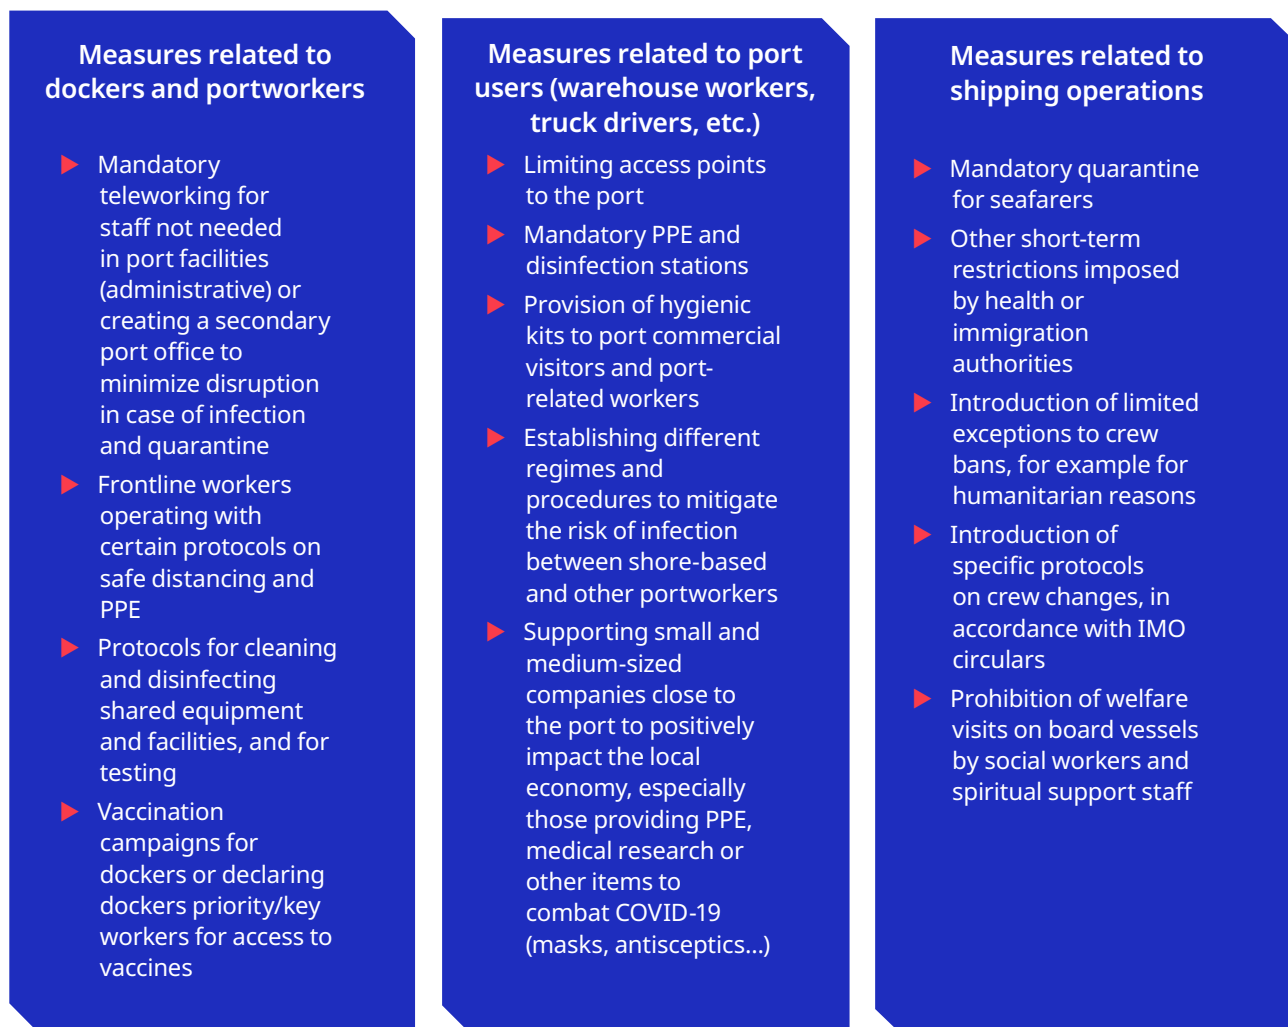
Measures related to dockers and portworkers

Mandatory teleworking for staff not needed in port facilities (administrative) or creating a secondary port office to minimize disruption in case of infection and quarantine

Frontline workers operating with certain protocols on safe distancing and PPE

Protocols for cleaning and disinfecting shared equipment and facilities, and for testing

Vaccination campaigns for dockers or declaring dockers priority/key workers for access to vaccines

Measures related to port users (warehouse workers, truck drivers, etc.)

Limiting access points to the port

Mandatory PPE and disinfection stations

Provision of hygienic kits to port commercial visitors and port-related workers

Establishing different regimes and procedures to mitigate the risk of infection between shore-based and other portworkers

Supporting small and medium-sized companies close to the port to positively impact the local economy, especially those providing PPE, medical research or other items to combat COVID-19 (masks, antisceptics...)

Measures related to shipping operations

Mandatory quarantine for seafarers

Other short-term restrictions imposed by health or immigration authorities

Introduction of limited exceptions to crew bans, for example for humanitarian reasons

Introduction of specific protocols on crew changes, in accordance with IMO circulars

Prohibition of welfare visits on board vessels by social workers and spiritual support staff